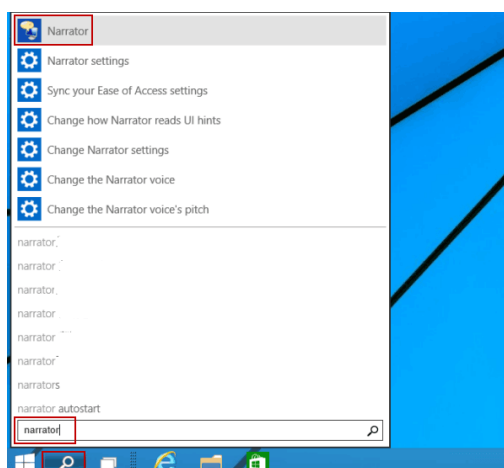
Narrator

Narrator settings

Sync your Ease of Access settings

Change how Narrator reads UI hints

Change Narrator settings

Change the Narrator voice

Change the Narrator voice's pitch

narrator

narrator

narrator

narrator

narrator

narrator

narrators

narrator autostart

narrator